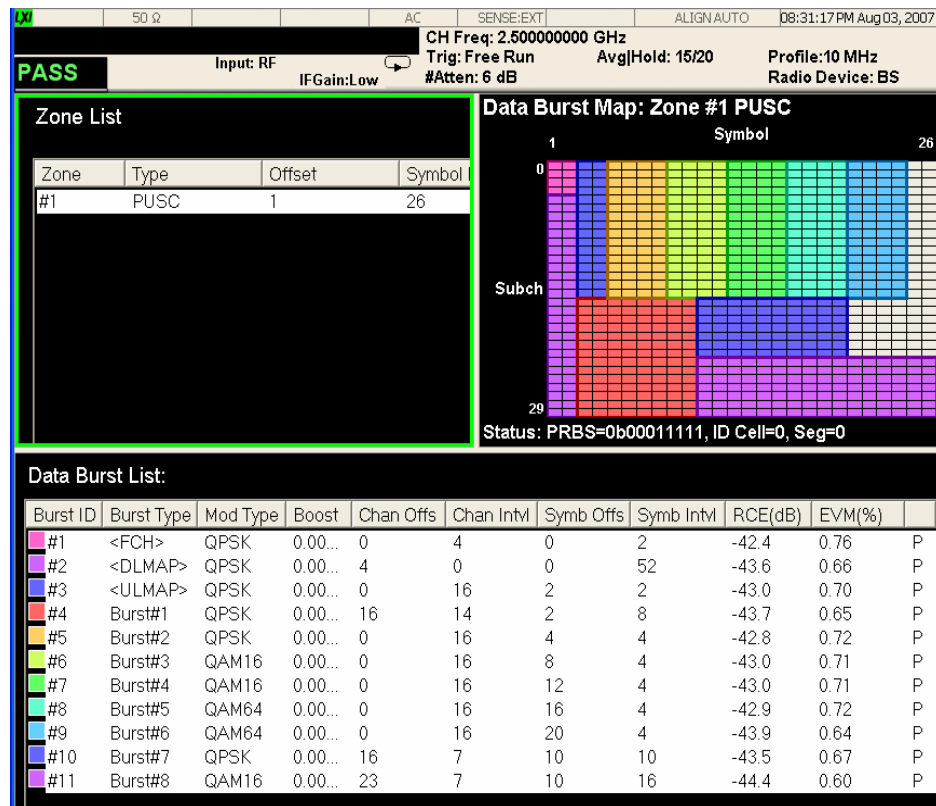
LXI | 50 Ω | AC | SENSE:EXT | ALIGN AUTO | 08:31:17 PM Aug 03, 2007

PASS

Input: RF

IFGain:Low

CH Freq: 2.500000000 GHz
Trig: Free Run
#Atten: 6 dB

Avg|Hold: 15/20

Profile:10 MHz
Radio Device: BS

Zone List

| Zone | Type | Offset | Symbol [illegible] |
|---|---|---|---|
| #1 | PUSC | 1 | 26 |

Data Burst Map: Zone #1 PUSC

Symbol

1

26

0

Subch

29

Status: PRBS=0b00011111, ID Cell=0, Seg=0

Data Burst List:

| Burst ID | Burst Type | Mod Type | Boost | Chan Offs | Chan Intvl | Symb Offs | Symb Intvl | RCE(dB) | EVM(%) | |
|---|---|---|---|---|---|---|---|---|---|---|
| #1 | <FCH> | QPSK | 0.00... | 0 | 4 | 0 | 2 | -42.4 | 0.76 | P |
| #2 | <DLMAP> | QPSK | 0.00... | 4 | 0 | 0 | 52 | -43.6 | 0.66 | P |
| #3 | <ULMAP> | QPSK | 0.00... | 0 | 16 | 2 | 2 | -43.0 | 0.70 | P |
| #4 | Burst#1 | QPSK | 0.00... | 16 | 14 | 2 | 8 | -43.7 | 0.65 | P |
| #5 | Burst#2 | QPSK | 0.00... | 0 | 16 | 4 | 4 | -42.8 | 0.72 | P |
| #6 | Burst#3 | QAM16 | 0.00... | 0 | 16 | 8 | 4 | -43.0 | 0.71 | P |
| #7 | Burst#4 | QAM16 | 0.00... | 0 | 16 | 12 | 4 | -43.0 | 0.71 | P |
| #8 | Burst#5 | QAM64 | 0.00... | 0 | 16 | 16 | 4 | -42.9 | 0.72 | P |
| #9 | Burst#6 | QAM64 | 0.00... | 0 | 16 | 20 | 4 | -43.9 | 0.64 | P |
| #10 | Burst#7 | QPSK | 0.00... | 16 | 7 | 10 | 10 | -43.5 | 0.67 | P |
| #11 | Burst#8 | QAM16 | 0.00... | 23 | 7 | 10 | 16 | -44.4 | 0.60 | P |